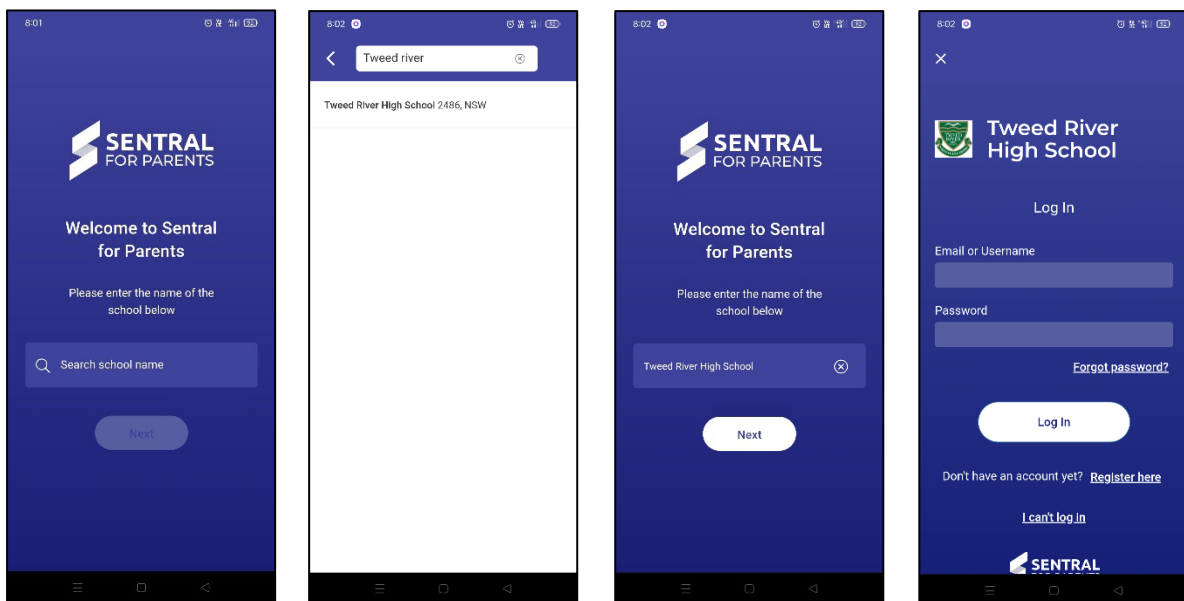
8:01

SENTRAL
FOR PARENTS

Welcome to Sentral for Parents

Please enter the name of the school below

Search school name

Next

8:02

Tweed river

Tweed River High School 2486, NSW

8:02

SENTRAL
FOR PARENTS

Welcome to Sentral for Parents

Please enter the name of the school below

Tweed River High School

Next

8:02

Tweed River High School

Log In

Email or Username

Password

Forgot password?

Log In

Don't have an account yet? Register here

I can't log in

SENTRAL